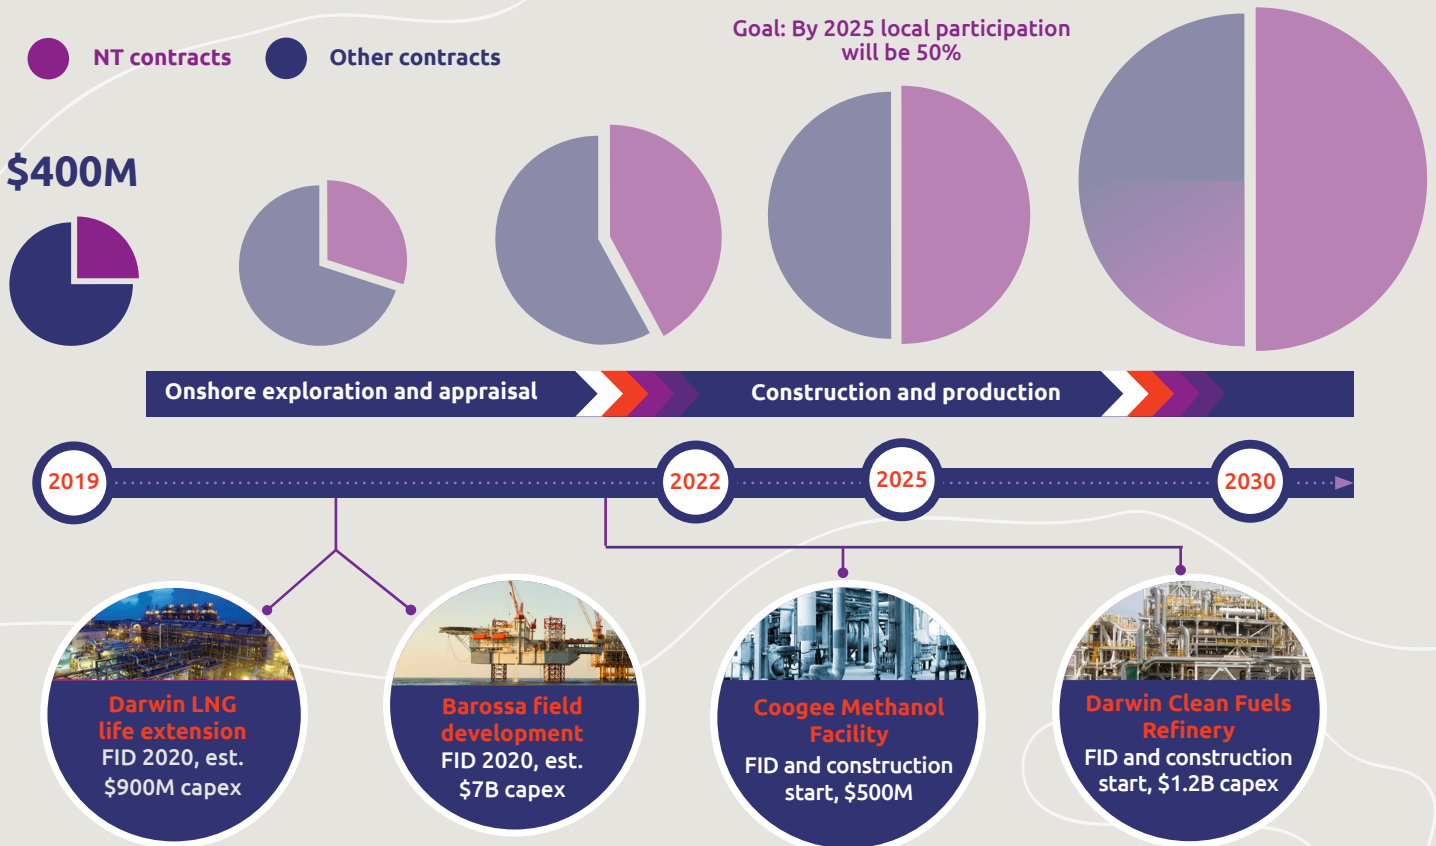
NT contracts

Other contracts

Goal: By 2025 local participation will be 50%

$400M

Onshore exploration and appraisal

Construction and production

2019

2022

2025

2030

Darwin LNG life extension
FID 2020, est. $900M capex

Barossa field development
FID 2020, est. $7B capex

Coogee Methanol Facility
FID and construction start, $500M

Darwin Clean Fuels Refinery
FID and construction start, $1.2B capex